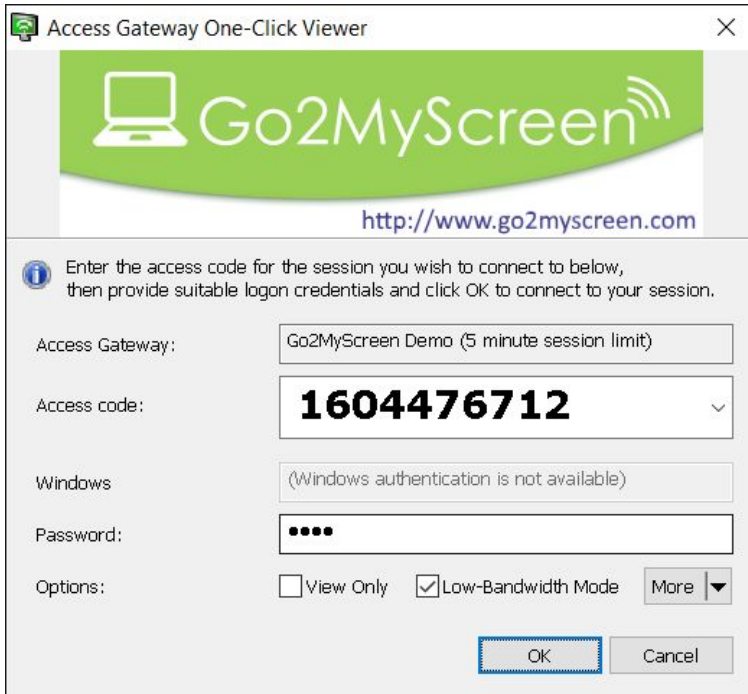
Access Gateway One-Click Viewer

Go2MyScreen

http://www.go2myscreen.com

Enter the access code for the session you wish to connect to below, then provide suitable logon credentials and click OK to connect to your session.

Access Gateway: Go2MyScreen Demo (5 minute session limit)

Access code: 1604476712

Windows (Windows authentication is not available)

Password: ••••

Options: View Only Low-Bandwidth Mode More

OK Cancel